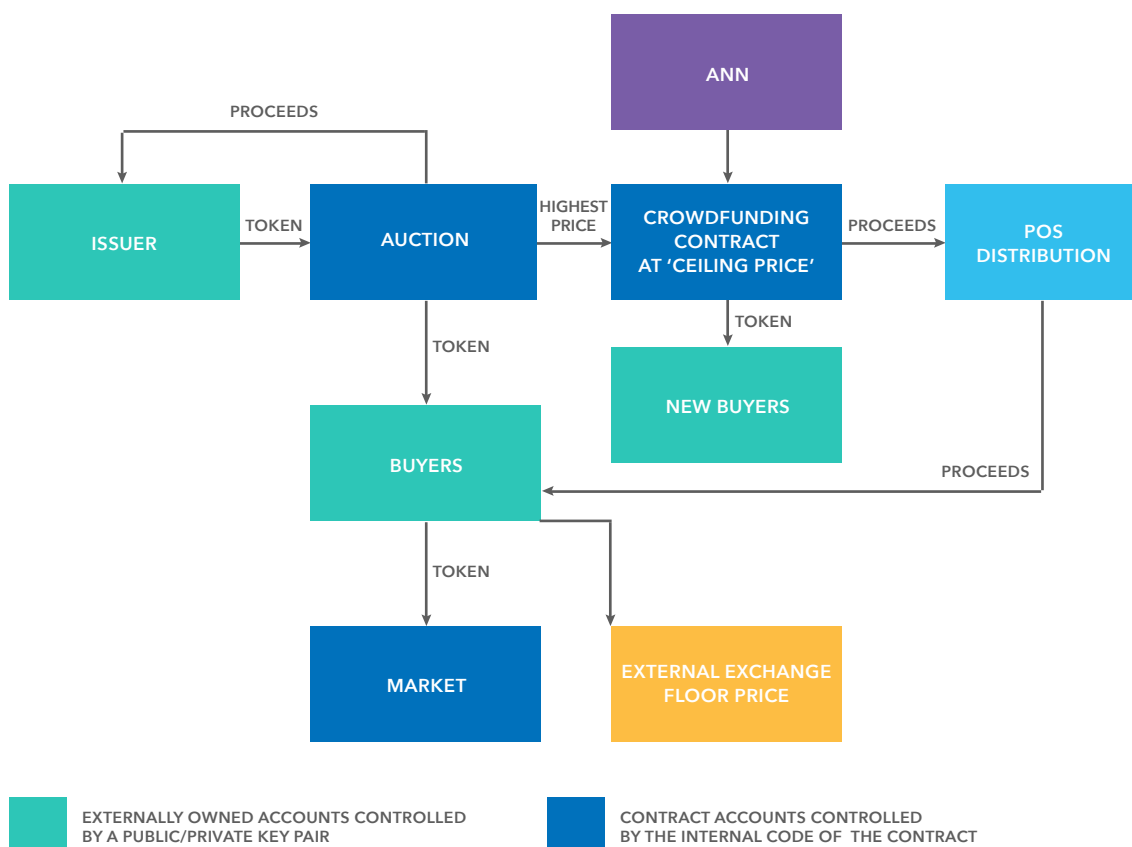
ANN

PROCEEDS

ISSUER

TOKEN

AUCTION

HIGHEST PRICE

CROWDFUNDING CONTRACT AT 'CEILING PRICE'

PROCEEDS

POS DISTRIBUTION

TOKEN

TOKEN

NEW BUYERS

BUYERS

PROCEEDS

TOKEN

MARKET

EXTERNAL EXCHANGE FLOOR PRICE

EXTERNALLY OWNED ACCOUNTS CONTROLLED BY A PUBLIC/PRIVATE KEY PAIR

CONTRACT ACCOUNTS CONTROLLED BY THE INTERNAL CODE OF THE CONTRACT